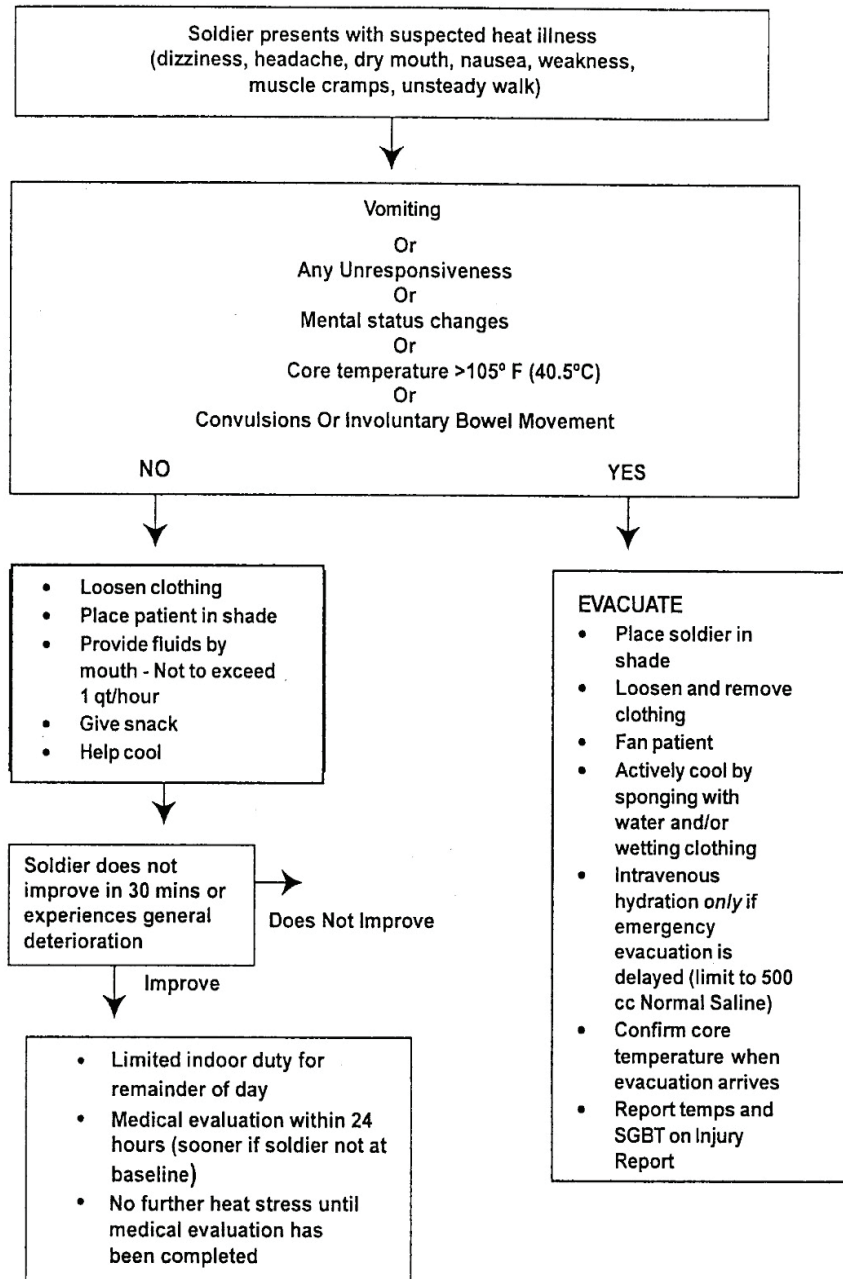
Soldier presents with suspected heat illness (dizziness, headache, dry mouth, nausea, weakness, muscle cramps, unsteady walk)

Vomiting
Or
Any Unresponsiveness
Or
Mental status changes
Or
Core temperature >105° F (40.5°C)
Or
Convulsions Or Involuntary Bowel Movement

NO

YES

- Loosen clothing
- Place patient in shade
- Provide fluids by mouth - Not to exceed 1 qt/hour
- Give snack
- Help cool

Soldier does not improve in 30 mins or experiences general deterioration

Does Not Improve

Improve

- Limited indoor duty for remainder of day
- Medical evaluation within 24 hours (sooner if soldier not at baseline)
- No further heat stress until medical evaluation has been completed

EVACUATE
- Place soldier in shade
- Loosen and remove clothing
- Fan patient
- Actively cool by sponging with water and/or wetting clothing
- Intravenous hydration *only* if emergency evacuation is delayed (limit to 500 cc Normal Saline)
- Confirm core temperature when evacuation arrives
- Report temps and SGBT on Injury Report